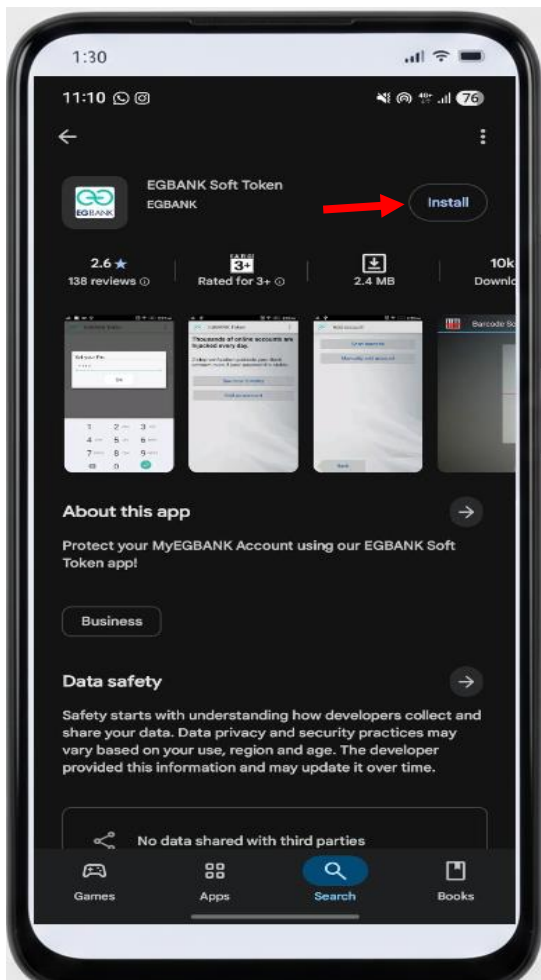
1:30

11:10

76

EGBANK Soft Token
EGBANK

Install

2.6 ★
138 reviews ⓘ

3+
Rated for 3+ ⓘ

2.4 MB

10k
Downlo

Thousands of online accounts are hijacked every day.

Barcode Sc

About this app

Protect your MyEGBANK Account using our EGBANK Soft Token app!

Business

Data safety

Safety starts with understanding how developers collect and share your data. Data privacy and security practices may vary based on your use, region and age. The developer provided this information and may update it over time.

No data shared with third parties

Games
Apps
Search
Books